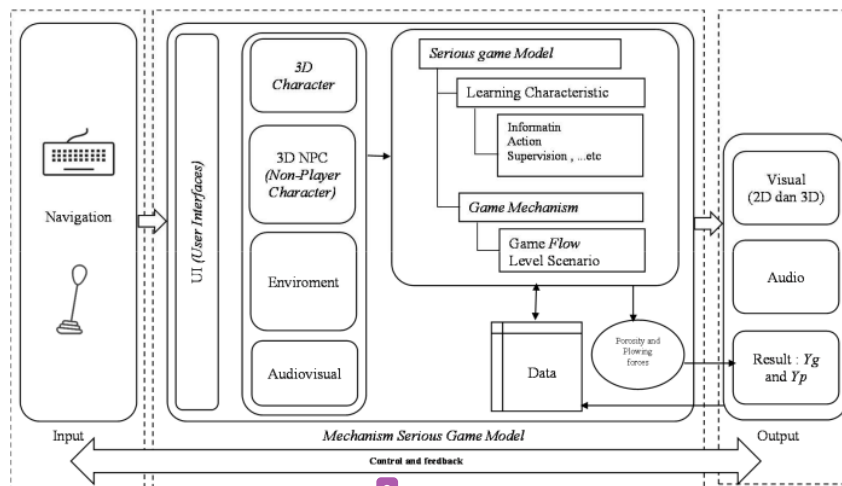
Navigation

Input

UI (User Interfaces)

3D Character

3D NPC (Non-Player Character)

Enviroment

Audiovisual

Serious game Model

Learning Characteristic

Informatin
Action
Supervision , ...etc

Game Mechanism

Game Flow
Level Scenario

Data

Poronity and Flowing forces

Mechanism Serious Game Model

Visual (2D dan 3D)

Audio

Result : $Yg$ and $Yp$

Output

Control and feedback